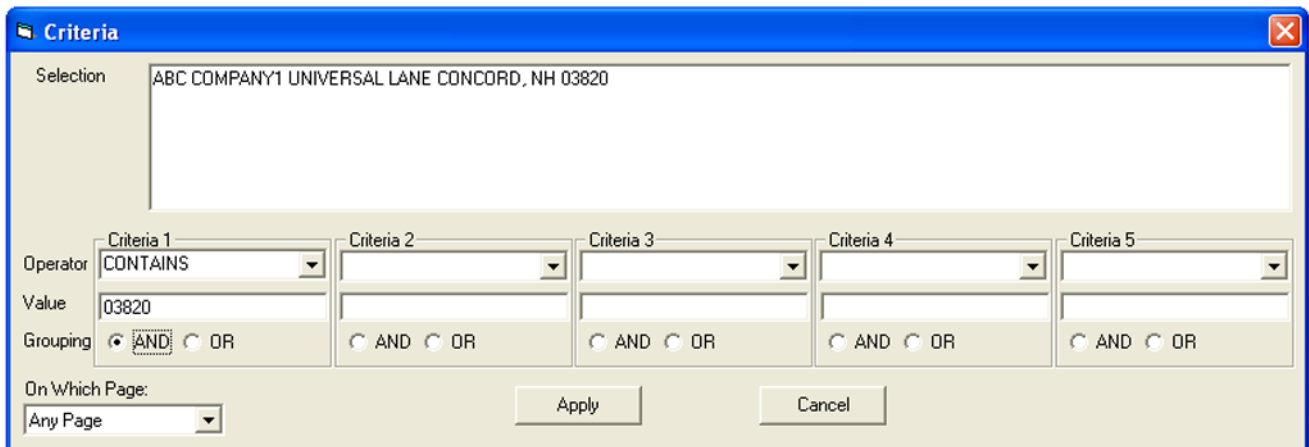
Criteria

Selection
ABC COMPANY1 UNIVERSAL LANE CONCORD, NH 03820

| | Criteria 1 | Criteria 2 | Criteria 3 | Criteria 4 | Criteria 5 |
|---|---|---|---|---|---|
| Operator | CONTAINS | | | | |
| Value | 03820 | | | | |
| Grouping | AND OR | AND OR | AND OR | AND OR | AND OR |

On Which Page:
Any Page

Apply
Cancel